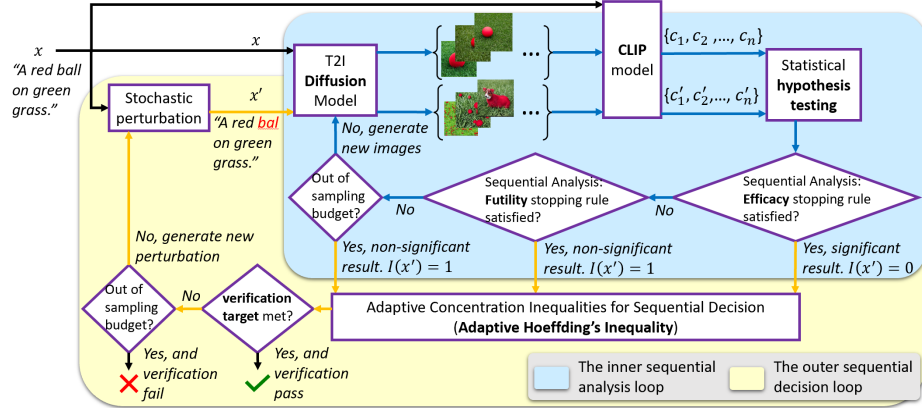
$x$
"A red ball on green grass."

$x$

T2I **Diffusion** Model

...

...

**CLIP** model

$\{c_1, c_2, ..., c_n\}$

$\{c_1', c_2', ..., c_n'\}$

Statistical **hypothesis testing**

Stochastic perturbation

$x'$
"A red bal on green grass."

No, generate new images

Out of sampling budget?

No

Sequential Analysis: **Futility** stopping rule satisfied?

No

Sequential Analysis: **Efficacy** stopping rule satisfied?

No, generate new perturbation

Yes, non-significant result. $I(x') = 1$

Yes, non-significant result. $I(x') = 1$

Yes, significant result. $I(x') = 0$

Out of sampling budget?

No

**verification target** met?

Adaptive Concentration Inequalities for Sequential Decision (**Adaptive Hoeffding's Inequality**)

Yes, and verification fail

Yes, and verification pass

The inner sequential analysis loop

The outer sequential decision loop